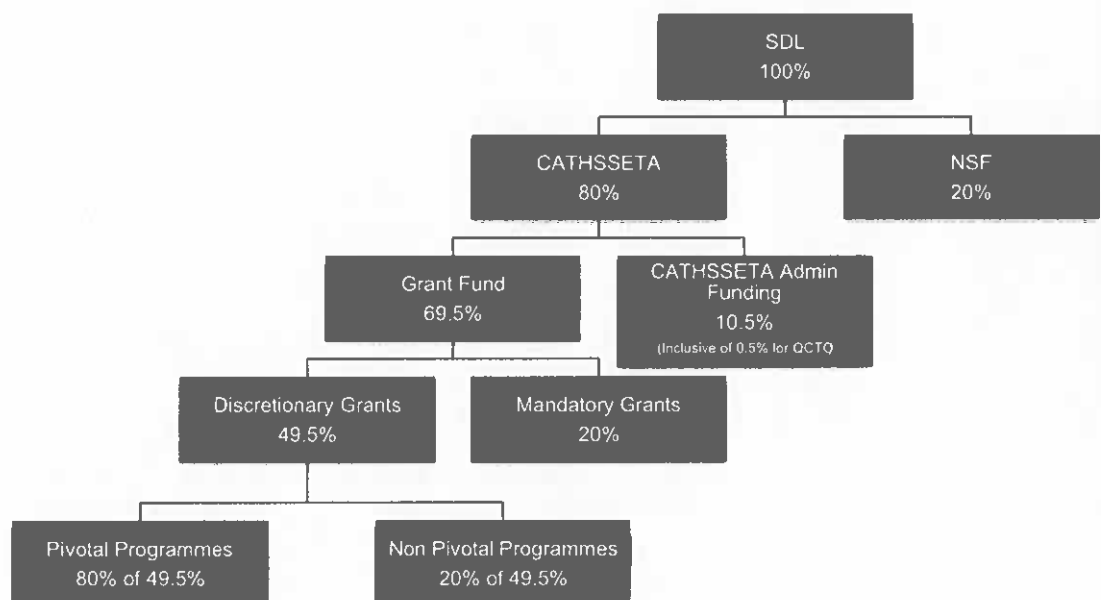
SDL
100%

CATHSSETA
80%

NSF
20%

Grant Fund
69.5%

CATHSSETA Admin Funding
10.5%
(Inclusive of 0.5% for QCTO)

Discretionary Grants
49.5%

Mandatory Grants
20%

Pivotal Programmes
80% of 49.5%

Non Pivotal Programmes
20% of 49.5%